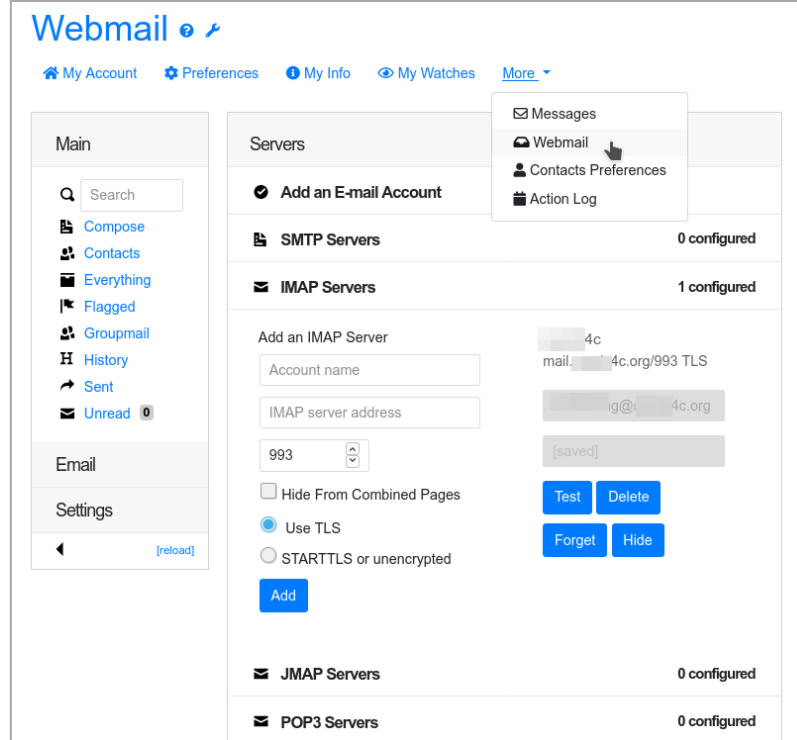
Webmail

My Account  Preferences  My Info  My Watches  More

Messages
Webmail
Contacts Preferences
Action Log

Main

Search
Compose
Contacts
Everything
Flagged
Groupmail
History
Sent
Unread 0

Email

Settings

[reload]

Servers

Add an E-mail Account

SMTP Servers 0 configured

IMAP Servers 1 configured

Add an IMAP Server

Account name

IMAP server address

993

Hide From Combined Pages

Use TLS

STARTTLS or unencrypted

Add

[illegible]4c
mail.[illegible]4c.org/993 TLS

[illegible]g@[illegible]4c.org

[saved]

Test Delete

Forget Hide

JMAP Servers 0 configured

POP3 Servers 0 configured